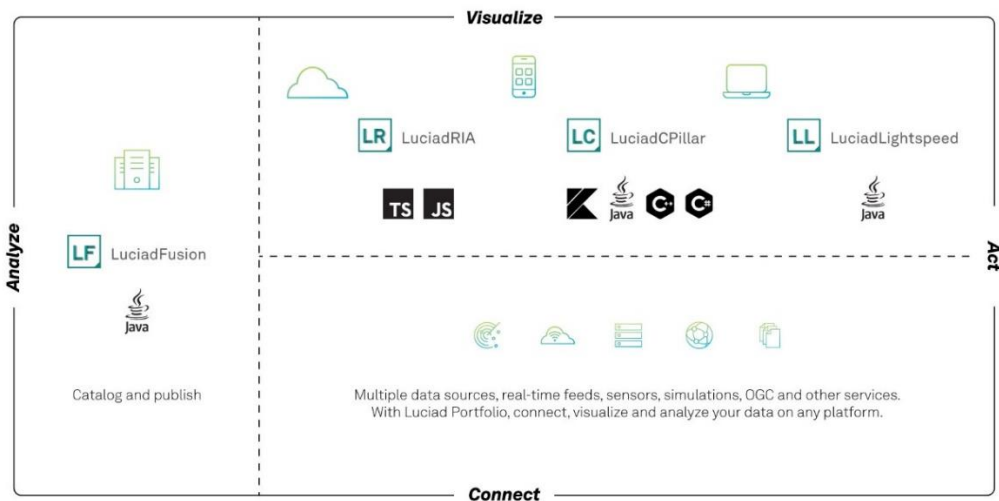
Visualize

Analyze

LF LuciadFusion

Java

Catalog and publish

LR LuciadRIA

TS JS

LC LuciadCPillar

Java

LL LuciadLightspeed

Java

Act

Multiple data sources, real-time feeds, sensors, simulations, OGC and other services.
With Luciad Portfolio, connect, visualize and analyze your data on any platform.

Connect